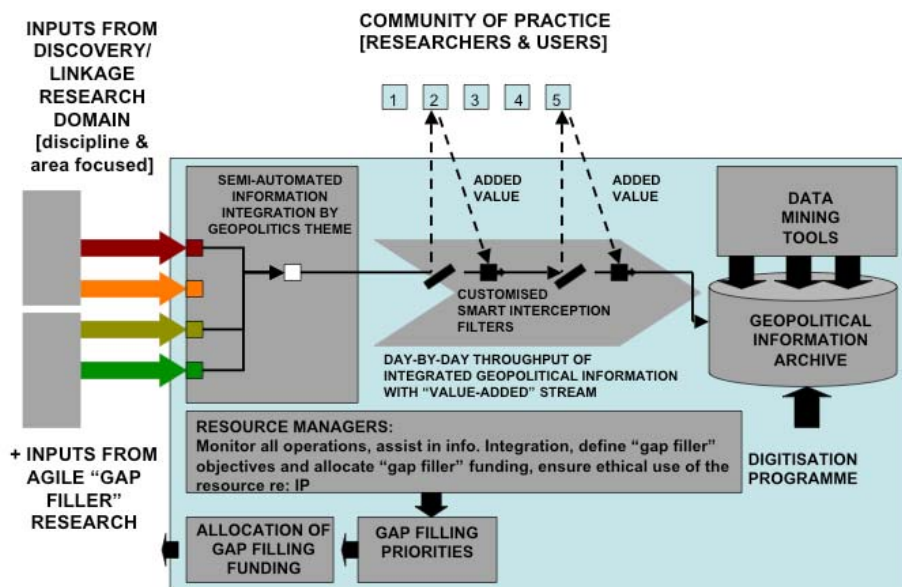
INPUTS FROM DISCOVERY/ LINKAGE RESEARCH DOMAIN [discipline & area focused]

COMMUNITY OF PRACTICE [RESEARCHERS & USERS]

1 2 3 4 5

SEMI-AUTOMATED INFORMATION INTEGRATION BY GEOPOLITICS THEME

ADDED VALUE

ADDED VALUE

DATA MINING TOOLS

CUSTOMISED SMART INTERCEPTION FILTERS

GEOPOLITICAL INFORMATION ARCHIVE

DAY-BY-DAY THROUGHPUT OF INTEGRATED GEOPOLITICAL INFORMATION WITH "VALUE-ADDED" STREAM

RESOURCE MANAGERS:
Monitor all operations, assist in info. Integration, define "gap filler" objectives and allocate "gap filler" funding, ensure ethical use of the resource re: IP

DIGITISATION PROGRAMME

+ INPUTS FROM AGILE "GAP FILLER" RESEARCH

ALLOCATION OF GAP FILLING FUNDING

GAP FILLING PRIORITIES